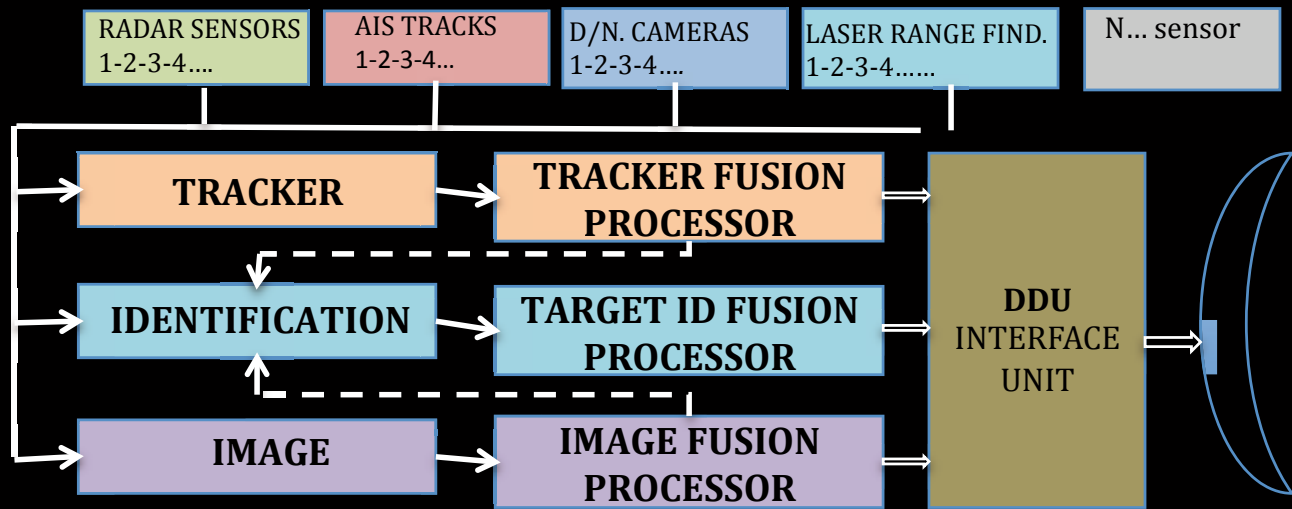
RADAR SENSORS 1-2-3-4….

AIS TRACKS 1-2-3-4…

D/N. CAMERAS 1-2-3-4….

LASER RANGE FIND. 1-2-3-4……

N… sensor

TRACKER

TRACKER FUSION PROCESSOR

IDENTIFICATION

TARGET ID FUSION PROCESSOR

IMAGE

IMAGE FUSION PROCESSOR

DDU INTERFACE UNIT